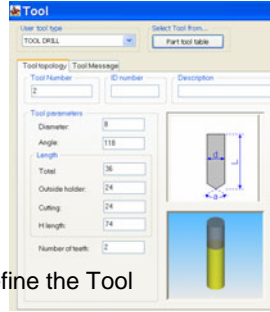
Tool

User tool type
TOOL DRILL

Select Tool from...
Part tool table

Tool topology | Tool Message

Tool Number
2

ID number

Description

Tool parameters
Diameter: 8
Angle: 118

Length
Total: 36
Outside holder: 24
Cutting: 24
H length: 74

Number of teeth: 2

d
L
a

fine the Tool